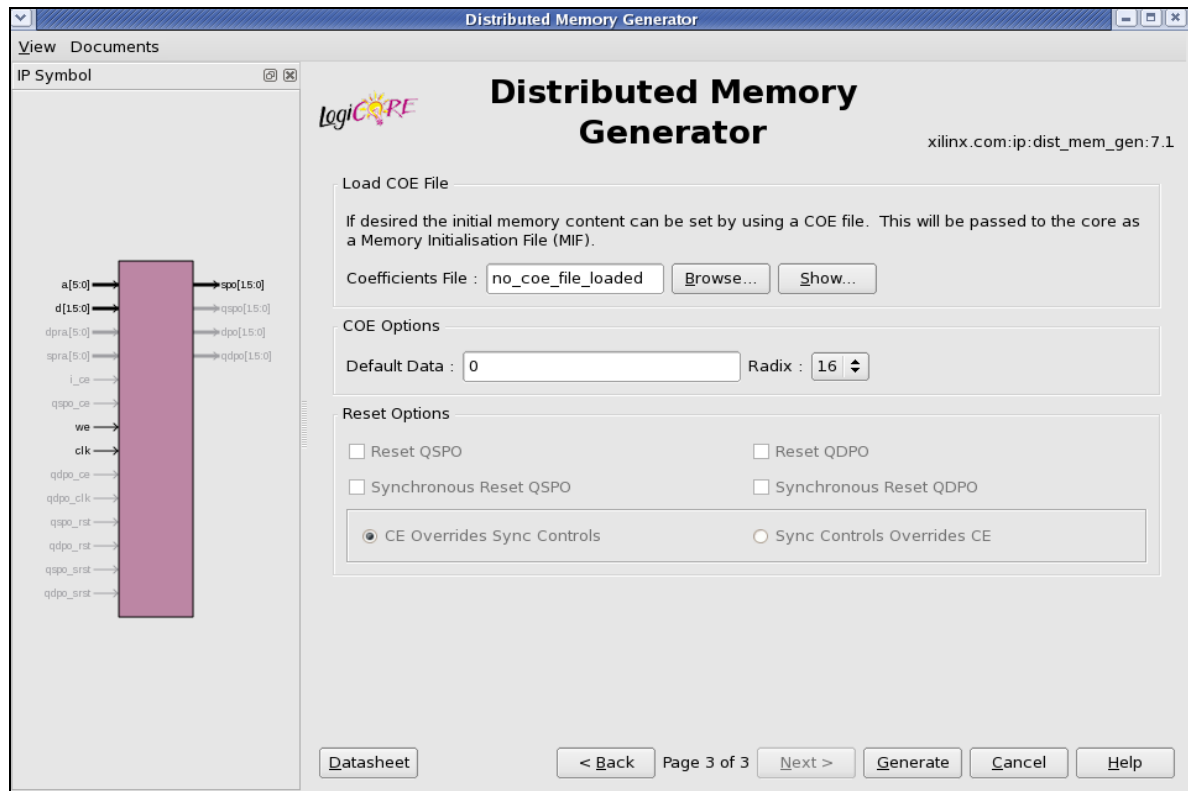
Distributed Memory Generator

View Documents

IP Symbol

a[5:0]
d[15:0]
dpra[5:0]
spra[5:0]
i_ce
qspo_ce
we
clk
qdpo_ce
qdpo_clk
qspo_rst
qdpo_rst
qspo_srst
qdpo_srst

spo[15:0]
qspo[15:0]
dpo[15:0]
qdpo[15:0]

LogiCORE

Distributed Memory Generator

xilinx.com:ip:dist_mem_gen:7.1

Load COE File

If desired the initial memory content can be set by using a COE file. This will be passed to the core as a Memory Initialisation File (MIF).

Coefficients File : no_coe_file_loaded Browse... Show...

COE Options

Default Data : 0 Radix : 16

Reset Options

Reset QSPO
Reset QDPO
Synchronous Reset QSPO
Synchronous Reset QDPO
CE Overrides Sync Controls
Sync Controls Overrides CE

Datasheet < Back Page 3 of 3 Next > Generate Cancel Help